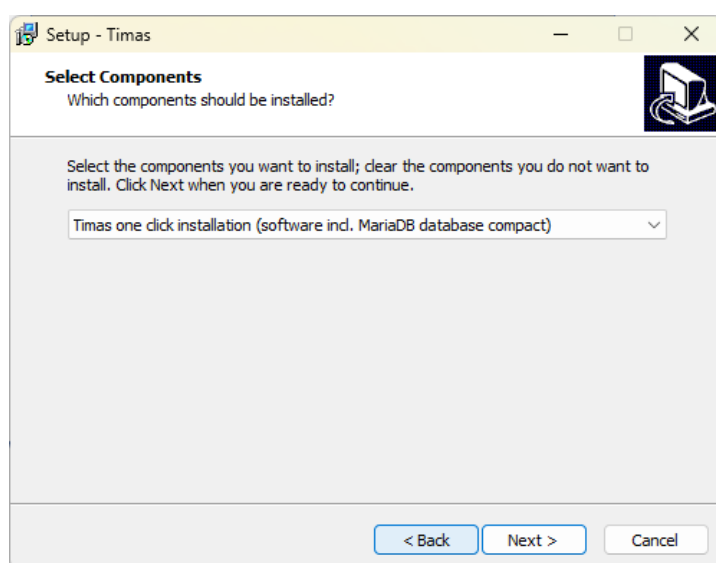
Setup - Timas

Select Components
Which components should be installed?

Select the components you want to install; clear the components you do not want to install. Click Next when you are ready to continue.

Timas one click installation (software incl. MariaDB database compact)

< Back
Next >
Cancel